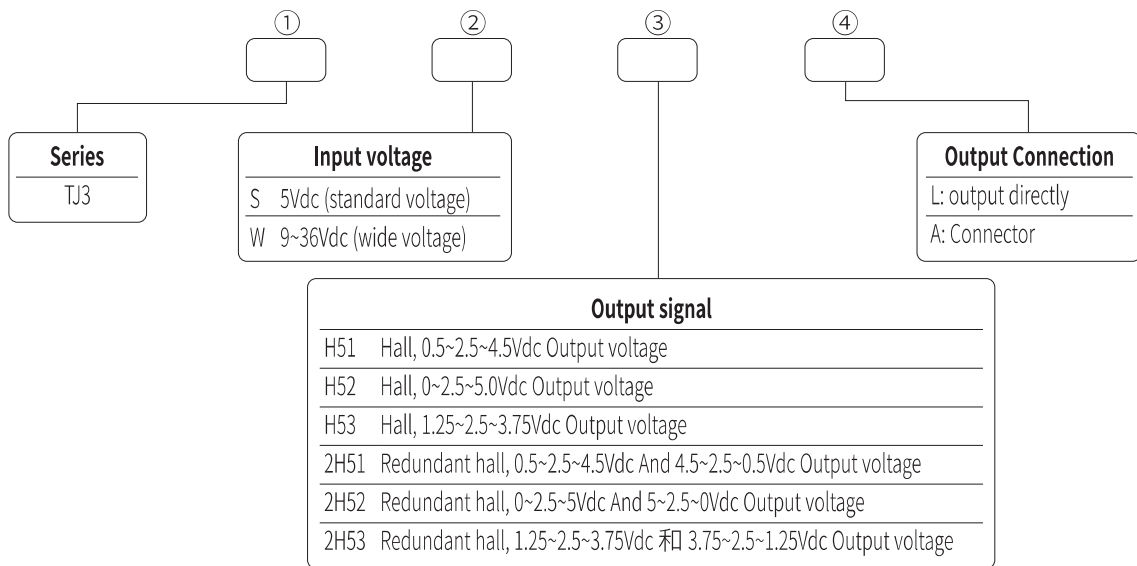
①

②

③

④

Series
TJ3

Input voltage
S 5Vdc (standard voltage)
W 9~36Vdc (wide voltage)

Output Connection
L: output directly
A: Connector

Output signal
H51 Hall, 0.5~2.5~4.5Vdc Output voltage
H52 Hall, 0~2.5~5.0Vdc Output voltage
H53 Hall, 1.25~2.5~3.75Vdc Output voltage
2H51 Redundant hall, 0.5~2.5~4.5Vdc And 4.5~2.5~0.5Vdc Output voltage
2H52 Redundant hall, 0~2.5~5Vdc And 5~2.5~0Vdc Output voltage
2H53 Redundant hall, 1.25~2.5~3.75Vdc 和 3.75~2.5~1.25Vdc Output voltage